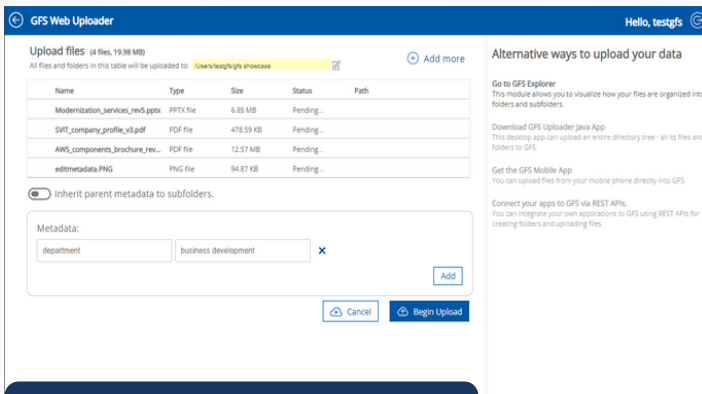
GFS Web Uploader

Hello, testgfs

Upload files (4 files, 19.98 MB)

All files and folders in this table will be uploaded to: /Users/testgfs/gfs showcase

Add more

| Name | Type | Size | Status | Path |
|---|---|---|---|---|
| Modernization_services_rev5.pptx | PPTX file | 6.85 MB | Pending... | |
| SVIT_company_profile_v3.pdf | PDF file | 478.59 KB | Pending... | |
| AWS_components_brochure_rev... | PDF file | 12.57 MB | Pending... | |
| editmetadata.PNG | PNG file | 94.87 KB | Pending... | |

Inherit parent metadata to subfolders.

Metadata:

department

business development

Add

Cancel

Begin Upload

Alternative ways to upload your data

Go to GFS Explorer
This module allows you to visualize how your files are organized into folders and subfolders.

Download GFS Uploader Java App
This desktop app can upload an entire directory tree - all its files and folders to GFS.

Get the GFS Mobile App
You can upload files from your mobile phone directly into GFS.

Connect your apps to GFS via REST APIs.
You can integrate your own applications to GFS using REST APIs for creating folders and uploading files.